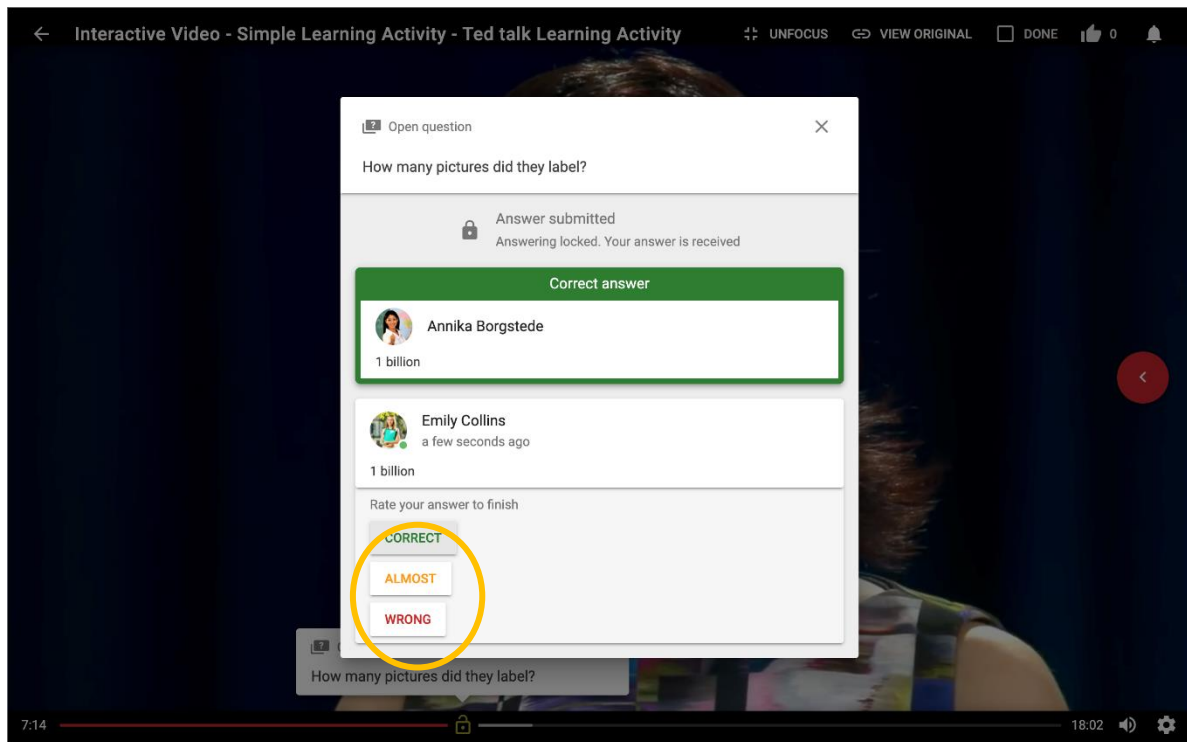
Interactive Video - Simple Learning Activity - Ted talk Learning Activity

UNFOCUS

VIEW ORIGINAL

DONE

0

Open question

How many pictures did they label?

Answer submitted

Answering locked. Your answer is received

Correct answer

Annika Borgstede

1 billion

Emily Collins

a few seconds ago

1 billion

Rate your answer to finish

CORRECT

ALMOST

WRONG

How many pictures did they label?

7:14

18:02